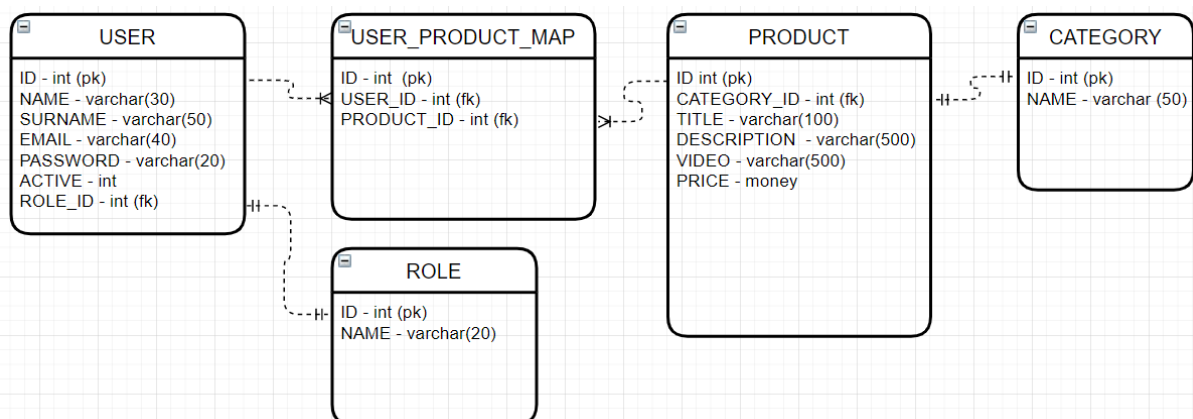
USER

ID - int (pk)
NAME - varchar(30)
SURNAME - varchar(50)
EMAIL - varchar(40)
PASSWORD - varchar(20)
ACTIVE - int
ROLE_ID - int (fk)

USER_PRODUCT_MAP

ID - int (pk)
USER_ID - int (fk)
PRODUCT_ID - int (fk)

PRODUCT

ID int (pk)
CATEGORY_ID - int (fk)
TITLE - varchar(100)
DESCRIPTION - varchar(500)
VIDEO - varchar(500)
PRICE - money

CATEGORY

ID - int (pk)
NAME - varchar (50)

ROLE

ID - int (pk)
NAME - varchar(20)